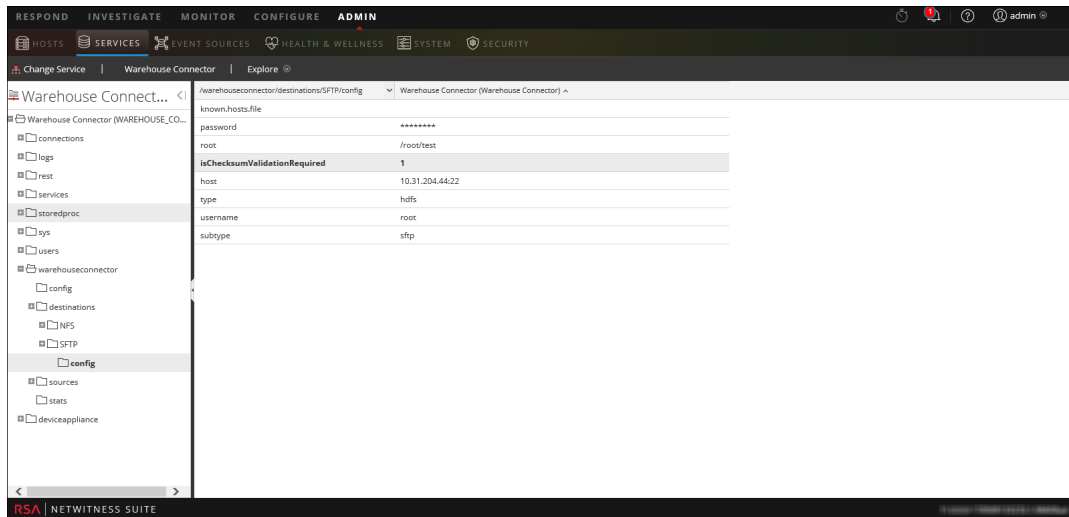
RESPOND INVESTIGATE MONITOR CONFIGURE ADMIN

admin

HOSTS SERVICES EVENT SOURCES HEALTH & WELLNESS SYSTEM SECURITY

Change Service | Warehouse Connector | Explore

Warehouse Connect...

Warehouse Connector (WAREHOUSE_CO...
connections
logs
rest
services
storedproc
sys
users
warehouseconnector
config
destinations
NFS
SFTP
config
sources
stats
deviceappliance

/warehouseconnector/destinations/SFTP/config | Warehouse Connector (Warehouse Connector)

| | |
|---|---|
| known.hosts.file | |
| password | ******** |
| root | /root/test |
| isChecksumValidationRequired | 1 |
| host | 10.31.204.44:22 |
| type | hdfs |
| username | root |
| subtype | sftp |

RSA | NETWITNESS SUITE

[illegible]